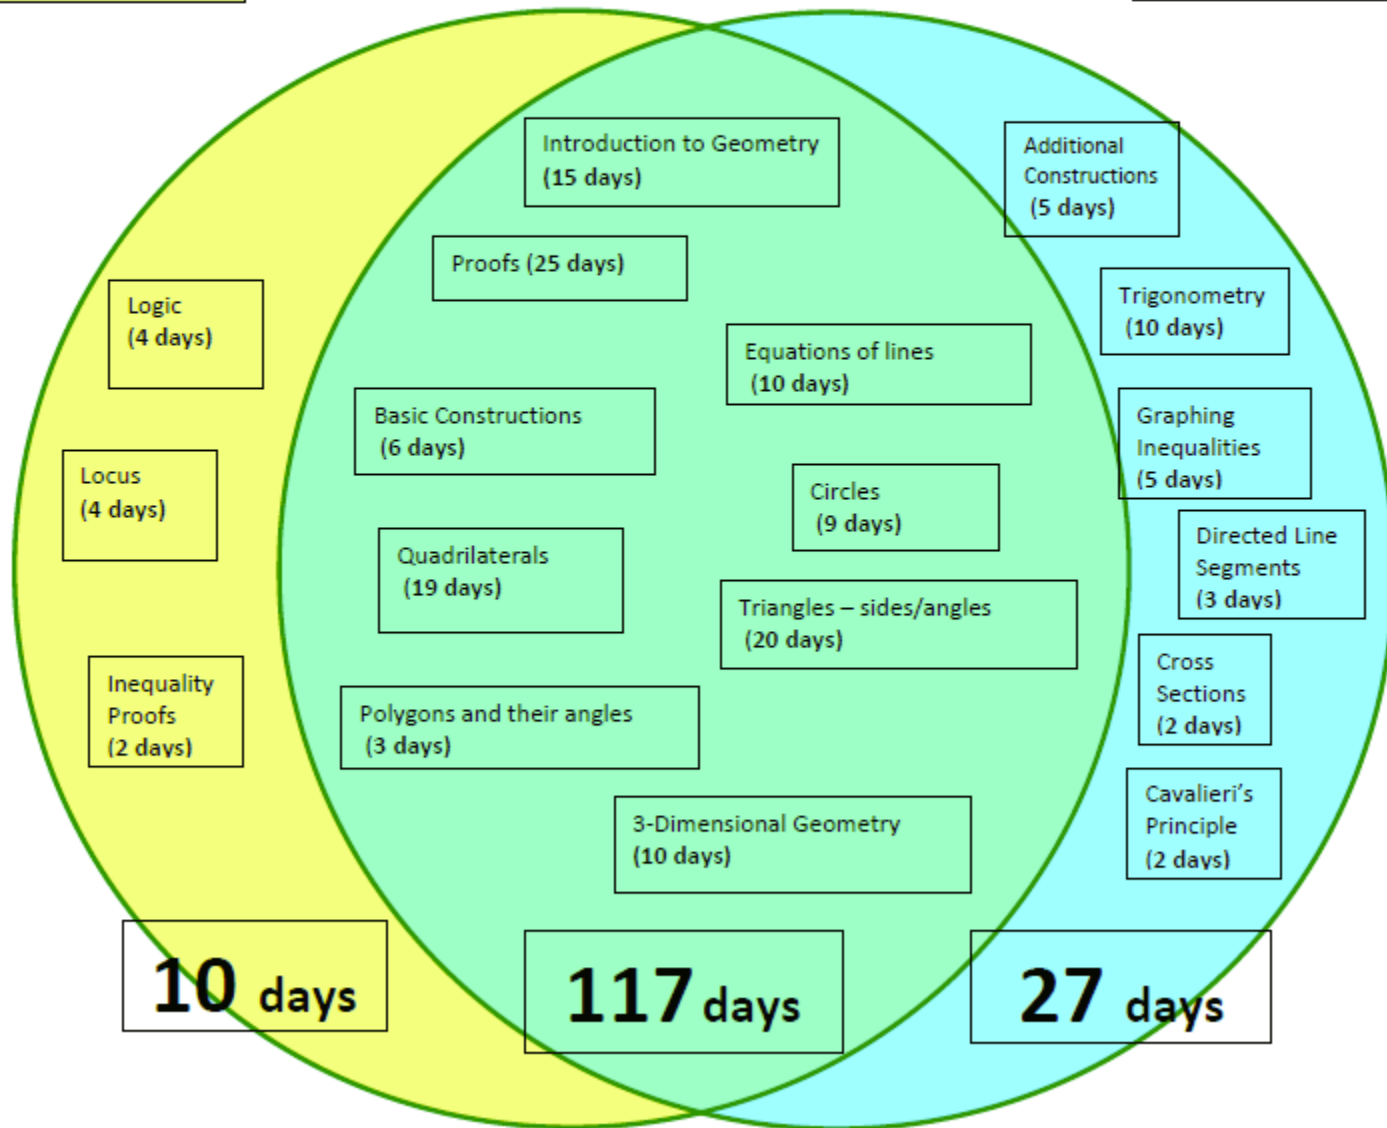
Logic
(4 days)

Locus
(4 days)

Inequality Proofs
(2 days)

Introduction to Geometry
(15 days)

Proofs (25 days)

Equations of lines
(10 days)

Basic Constructions
(6 days)

Circles
(9 days)

Quadrilaterals
(19 days)

Triangles – sides/angles
(20 days)

Polygons and their angles
(3 days)

3-Dimensional Geometry
(10 days)

Additional Constructions
(5 days)

Trigonometry
(10 days)

Graphing Inequalities
(5 days)

Directed Line Segments
(3 days)

Cross Sections
(2 days)

Cavalieri's Principle
(2 days)

10 days

117 days

27 days